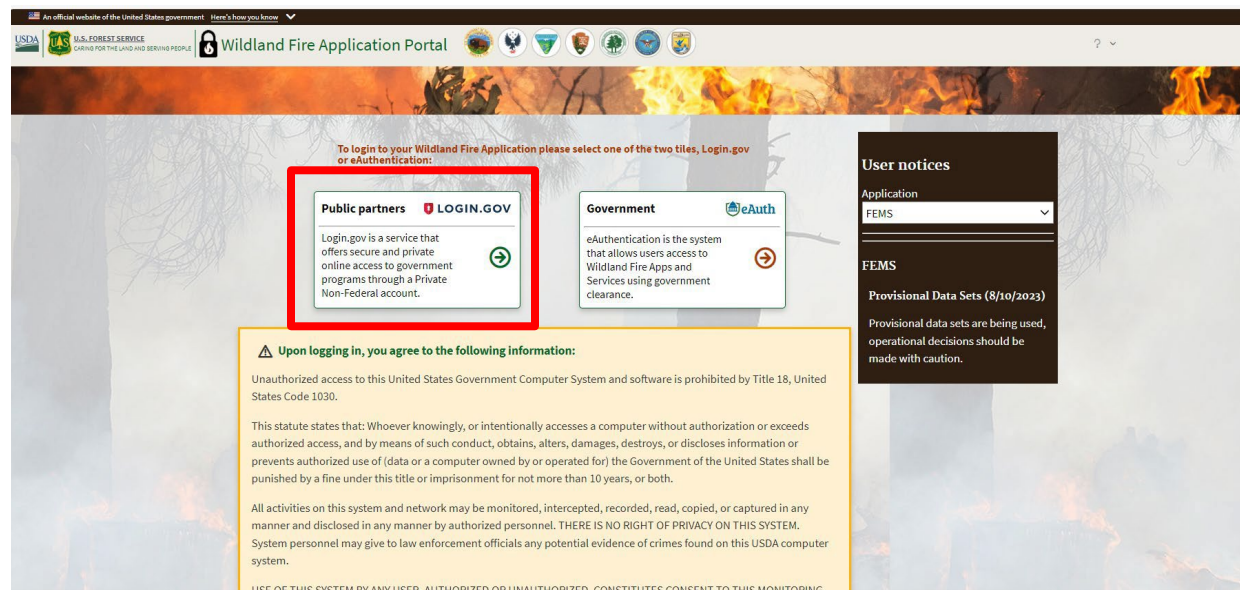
An official website of the United States government Here's how you know

USDA U.S. FOREST SERVICE CARING FOR THE LAND AND SERVING PEOPLE Wildland Fire Application Portal

? ˅

To login to your Wildland Fire Application please select one of the two tiles, Login.gov or eAuthentication:

Public partners LOGIN.GOV

Login.gov is a service that offers secure and private online access to government programs through a Private Non-Federal account.

Government eAuth

eAuthentication is the system that allows users access to Wildland Fire Apps and Services using government clearance.

User notices

Application

FEMS

FEMS

Provisional Data Sets (8/10/2023)

Provisional data sets are being used, operational decisions should be made with caution.

Upon logging in, you agree to the following information:

Unauthorized access to this United States Government Computer System and software is prohibited by Title 18, United States Code 1030.

This statute states that: Whoever knowingly, or intentionally accesses a computer without authorization or exceeds authorized access, and by means of such conduct, obtains, alters, damages, destroys, or discloses information or prevents authorized use of (data or a computer owned by or operated for) the Government of the United States shall be punished by a fine under this title or imprisonment for not more than 10 years, or both.

All activities on this system and network may be monitored, intercepted, recorded, read, copied, or captured in any manner and disclosed in any manner by authorized personnel. THERE IS NO RIGHT OF PRIVACY ON THIS SYSTEM. System personnel may give to law enforcement officials any potential evidence of crimes found on this USDA computer system.

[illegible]